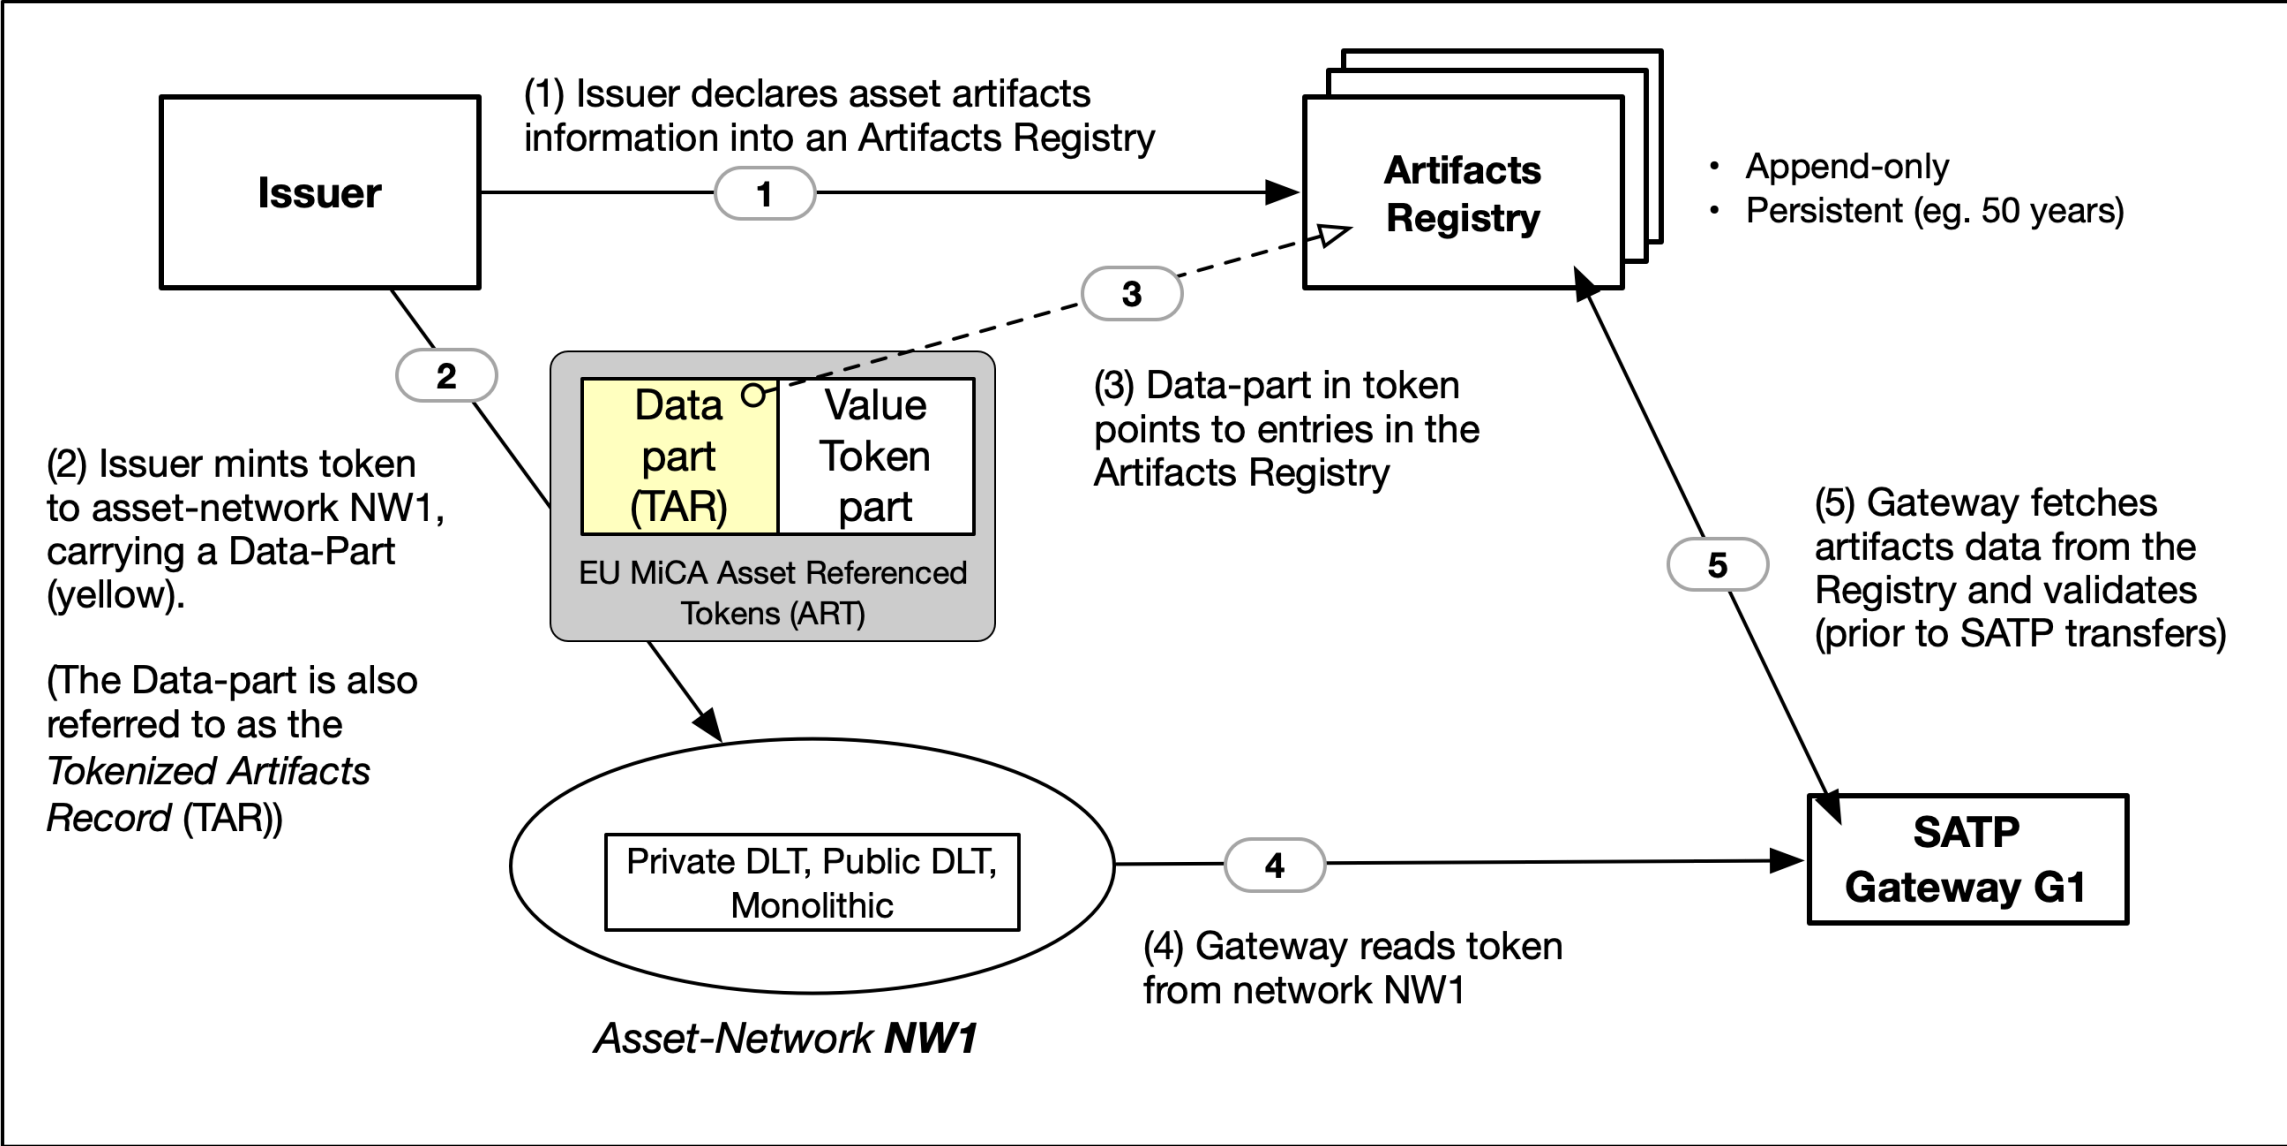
(1) Issuer declares asset artifacts information into an Artifacts Registry

Issuer

1

Artifacts Registry

• Append-only
• Persistent (eg. 50 years)

3

2

Data part (TAR)

Value Token part

EU MiCA Asset Referenced Tokens (ART)

(3) Data-part in token points to entries in the Artifacts Registry

(2) Issuer mints token to asset-network NW1, carrying a Data-Part (yellow).

(The Data-part is also referred to as the *Tokenized Artifacts Record* (TAR))

5

(5) Gateway fetches artifacts data from the Registry and validates (prior to SATP transfers)

Private DLT, Public DLT, Monolithic

4

SATP Gateway G1

(4) Gateway reads token from network NW1

*Asset-Network* ***NW1***